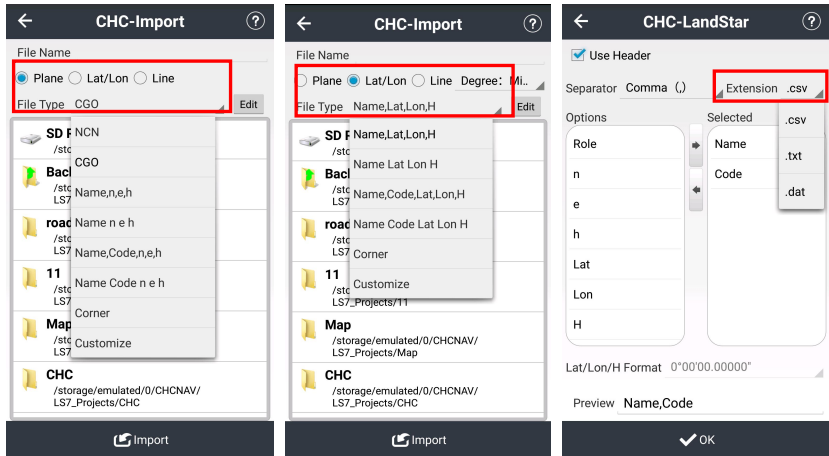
CHC-Import

File Name

Plane Lat/Lon Line

File Type CGO Edit

SD F
/stor

Bacl
/stor
LS7

road
/stor
LS7

11
/stor
LS7

Map
/stor
LS7

CHC
/storage/emulated/0/CHCNAV/LS7_Projects/CHC

NCN
CGO
Name,n,e,h
Name n e h
Name,Code,n,e,h
Name Code n e h
Corner
Customize

Import

CHC-Import

File Name

Plane Lat/Lon Line Degree: Mi..

File Type Name,Lat,Lon,H Edit

SD F
/stor

Bacl
/stor
LS7

road
/stor
LS7

11
/stor
LS7_Projects/11

Map
/storage/emulated/0/CHCNAV/LS7_Projects/Map

CHC
/storage/emulated/0/CHCNAV/LS7_Projects/CHC

Name,Lat,Lon,H
Name Lat Lon H
Name,Code,Lat,Lon,H
Name Code Lat Lon H
Corner
Customize

Import

CHC-LandStar

Use Header

Separator Comma (,) Extension .csv

Options
Role
n
e
h
Lat
Lon
H

Selected
Name
Code

.csv
.txt
.dat

Lat/Lon/H Format 0°00'00.00000"

Preview Name,Code

OK